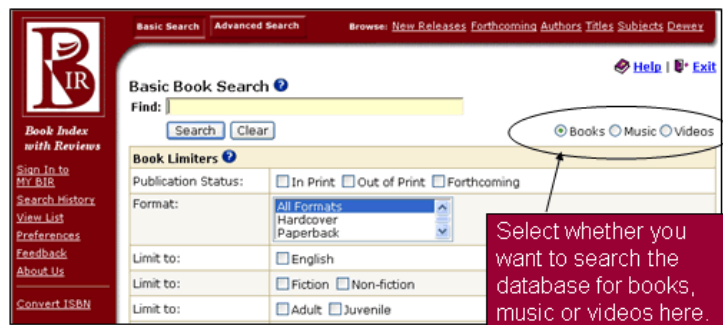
BIR

Book Index with Reviews

Sign In to MY BIR
Search History
View List
Preferences
Feedback
About Us

Convert ISBN

Basic Search | Advanced Search

Browse: New Releases Forthcoming Authors Titles Subjects Dewey

Help | Exit

Basic Book Search

Find:

Search Clear

Books Music Videos

| Book Limiters | |
|---|---|
| Publication Status: | In Print Out of Print Forthcoming |
| Format: | All Formats Hardcover Paperback |
| Limit to: | English |
| Limit to: | Fiction Non-fiction |
| Limit to: | Adult Juvenile |

Select whether you want to search the database for books, music or videos here.